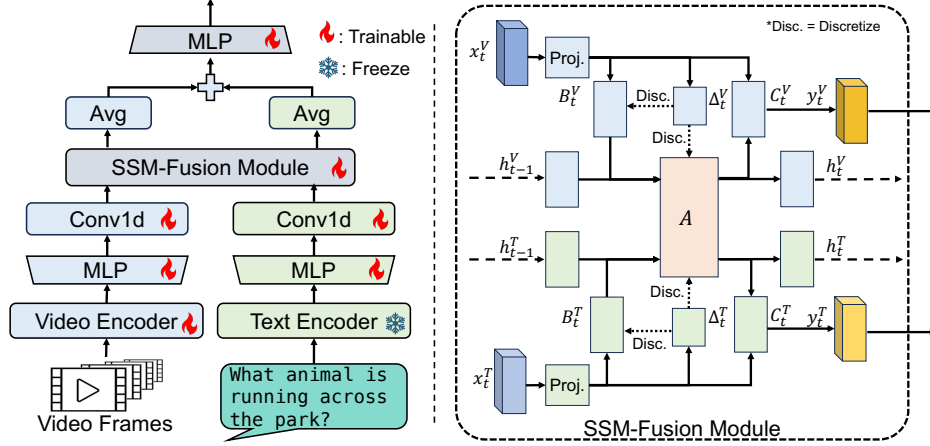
MLP

: Trainable

: Freeze

Avg

Avg

SSM-Fusion Module

Conv1d

Conv1d

MLP

MLP

Video Encoder

Text Encoder

Video Frames

What animal is running across the park?

*Disc. = Discretize

$x_t^V$

Proj.

$B_t^V$

Disc.

$\Delta_t^V$

$C_t^V$

$y_t^V$

Disc.

$h_{t-1}^V$

$h_t^V$

$A$

$h_{t-1}^T$

$h_t^T$

Disc.

$B_t^T$

$\Delta_t^T$

$C_t^T$

$y_t^T$

Disc.

$x_t^T$

Proj.

SSM-Fusion Module